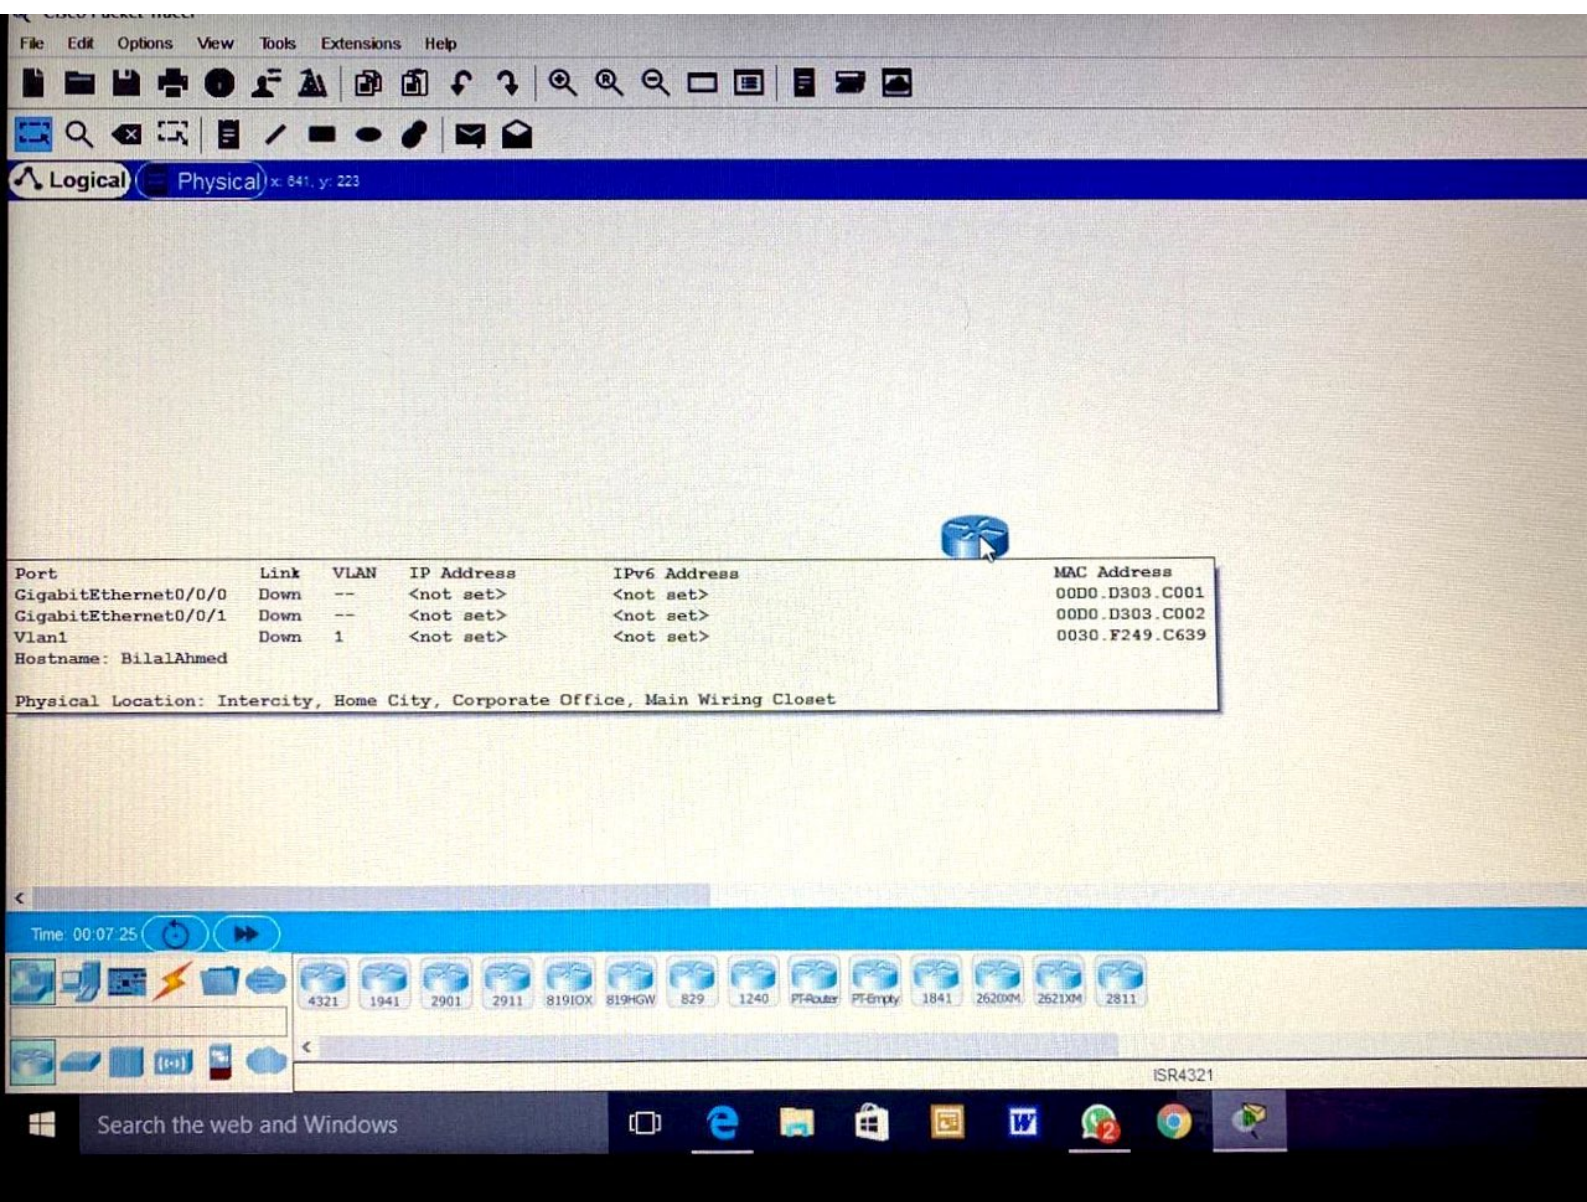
File Edit Options View Tools Extensions Help

Logical Physical x: 641, y: 223

| Port | Link | VLAN | IP Address | IPv6 Address | MAC Address |
|---|---|---|---|---|---|
| GigabitEthernet0/0/0 | Down | -- | <not set> | <not set> | 00D0.D303.C001 |
| GigabitEthernet0/0/1 | Down | -- | <not set> | <not set> | 00D0.D303.C002 |
| Vlan1 | Down | 1 | <not set> | <not set> | 0030.F249.C639 |

Hostname: BilalAhmed

Physical Location: Intercity, Home City, Corporate Office, Main Wiring Closet

Time: 00:07:25

4321 1941 2901 2911 819IOX 819HGW 829 1240 PT-Router PT-Empty 1841 2620XM 2621XM 2811

ISR4321

Search the web and Windows